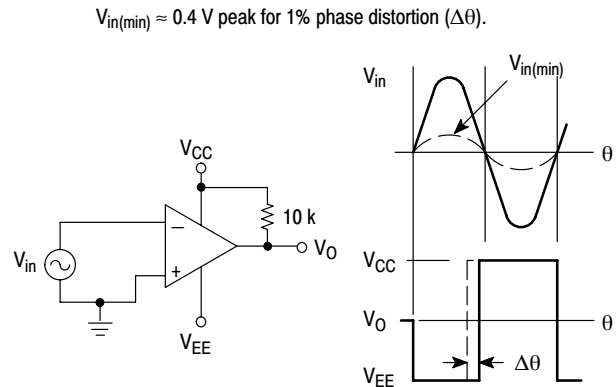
$V_{in(min)} \approx 0.4$ V peak for 1% phase distortion ($\Delta\theta$).

$V_{CC}$

10 k

$V_{in}$

−

+

$V_O$

$V_{EE}$

$V_{in}$

$V_{in(min)}$

$\theta$

$V_{CC}$

$V_O$

$\theta$

$\Delta\theta$

$V_{EE}$